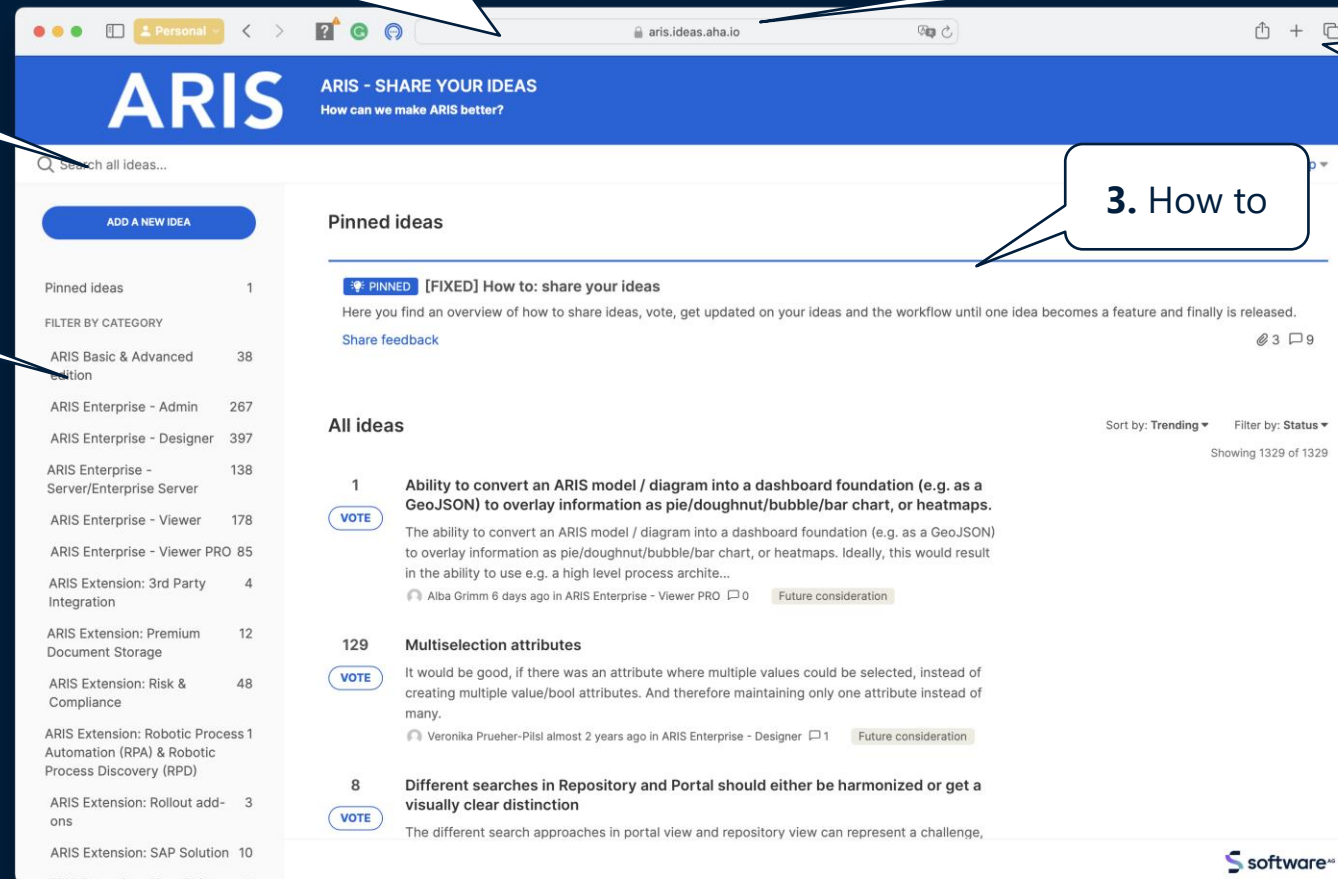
Personal

aris.ideas.aha.io

ARIS

ARIS - SHARE YOUR IDEAS
How can we make ARIS better?

Search all ideas...

3. How to

ADD A NEW IDEA

Pinned ideas 1
FILTER BY CATEGORY
ARIS Basic & Advanced edition 38
ARIS Enterprise - Admin 267
ARIS Enterprise - Designer 397
ARIS Enterprise - Server/Enterprise Server 138
ARIS Enterprise - Viewer 178
ARIS Enterprise - Viewer PRO 85
ARIS Extension: 3rd Party Integration 4
ARIS Extension: Premium Document Storage 12
ARIS Extension: Risk & Compliance 48
ARIS Extension: Robotic Process Automation (RPA) & Robotic Process Discovery (RPD) 1
ARIS Extension: Rollout add-ons 3
ARIS Extension: SAP Solution 10

Pinned ideas

PINNED [FIXED] How to: share your ideas
Here you find an overview of how to share ideas, vote, get updated on your ideas and the workflow until one idea becomes a feature and finally is released.
Share feedback
3 9

All ideas
Sort by: Trending Filter by: Status
Showing 1329 of 1329

1
VOTE
Ability to convert an ARIS model / diagram into a dashboard foundation (e.g. as a GeoJSON) to overlay information as pie/doughnut/bubble/bar chart, or heatmaps.
The ability to convert an ARIS model / diagram into a dashboard foundation (e.g. as a GeoJSON) to overlay information as pie/doughnut/bubble/bar chart, or heatmaps. Ideally, this would result in the ability to use e.g. a high level process archite...
Alba Grimm 6 days ago in ARIS Enterprise - Viewer PRO 0 Future consideration

129
VOTE
Multiselection attributes
It would be good, if there was an attribute where multiple values could be selected, instead of creating multiple value/bool attributes. And therefore maintaining only one attribute instead of many.
Veronika Prueher-Pilsl almost 2 years ago in ARIS Enterprise - Designer 1 Future consideration

8
VOTE
Different searches in Repository and Portal should either be harmonized or get a visually clear distinction
The different search approaches in portal view and repository view can represent a challenge,

software AG